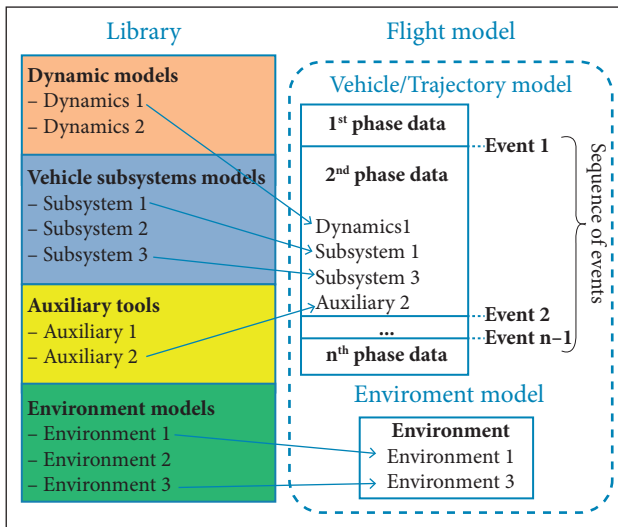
Library

Dynamic models
– Dynamics 1
– Dynamics 2

Vehicle subsystems models
– Subsystem 1
– Subsystem 2
– Subsystem 3

Auxiliary tools
– Auxiliary 1
– Auxiliary 2

Environment models
– Environment 1
– Environment 2
– Environment 3

Flight model

Vehicle/Trajectory model

1$^{st}$ phase data

2$^{nd}$ phase data

Dynamics1
Subsystem 1
Subsystem 3
Auxiliary 2

...

n$^{th}$ phase data

Event 1
Event 2
Event n−1

Sequence of events

Enviroment model

Environment
Environment 1
Environment 3